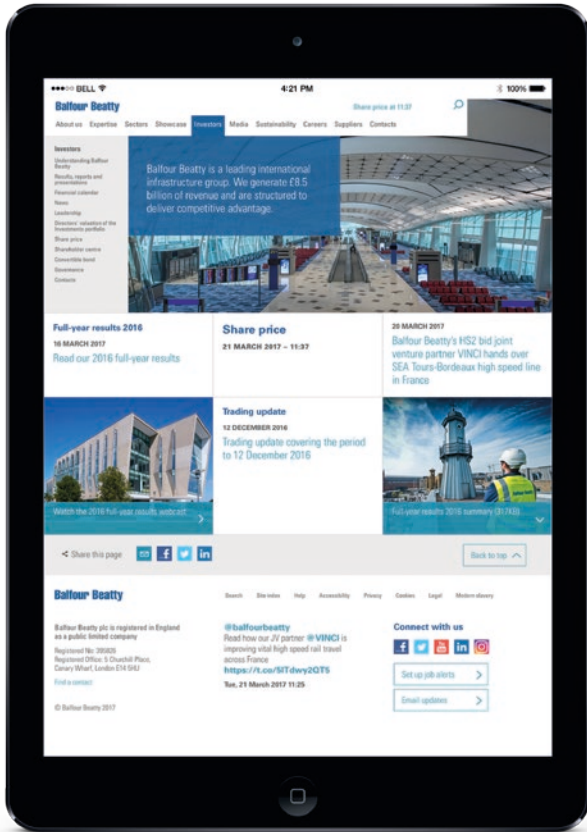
••••○ BELL 4:21 PM 100%

Balfour Beatty

Share price at 11:37

About us Expertise Sectors Showcase Investors Media Sustainability Careers Suppliers Contacts

Investors
Understanding Balfour Beatty
Results, reports and presentations
Financial calendar
News
Leadership
Directors' valuation of the Investments portfolio
Share price
Shareholder centre
Convertible bond
Governance
Contacts

Balfour Beatty is a leading international infrastructure group. We generate £8.5 billion of revenue and are structured to deliver competitive advantage.

Full-year results 2016
16 MARCH 2017
Read our 2016 full-year results

Share price
21 MARCH 2017 – 11:37

20 MARCH 2017
Balfour Beatty's HS2 bid joint venture partner VINCI hands over SEA Tours-Bordeaux high speed line in France

Watch the 2016 full-year results webcast

Trading update
12 DECEMBER 2016
Trading update covering the period to 12 December 2016

Full-year results 2016 summary (317KB)

Share this page

Back to top

Balfour Beatty

Search Site index Help Accessibility Privacy Cookies Legal Modern slavery

Balfour Beatty plc is registered in England as a public limited company

Registered No: 395826
Registered Office: 5 Churchill Place, Canary Wharf, London E14 5HU

Find a contact

© Balfour Beatty 2017

@balfourbeatty
Read how our JV partner @VINCI is improving vital high speed rail travel across France
https://t.co/SITdwy2QT5
Tue, 21 March 2017 11:25

Connect with us

Set up job alerts

Email updates